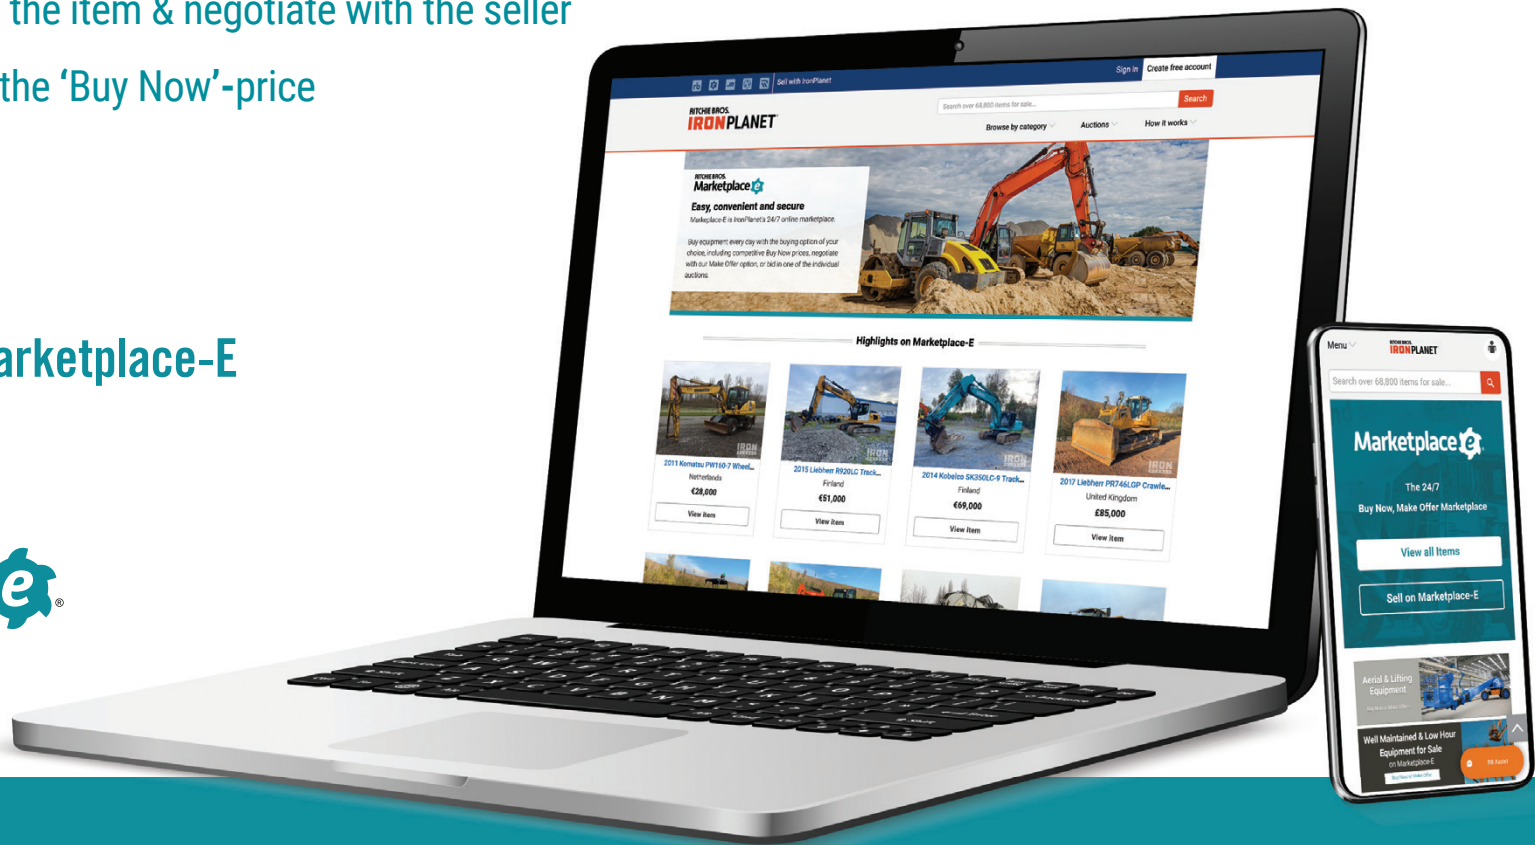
the item & negotiate with the seller
the 'Buy Now'-price

arketplace-E

Sell with IronPlanet
Sign in
Create free account
RITCHIE BROS.
IRONPLANET
Search over 68,800 items for sale...
Search
Browse by category
Auctions
How it works

RITCHIE BROS.
Marketplace
Easy, convenient and secure
Marketplace-E is IronPlanet's 24/7 online marketplace.
Buy equipment every day with the buying option of your choice, including competitive Buy Now prices, negotiate with our Make Offer option, or bid in one of the individual auctions.

Highlights on Marketplace-E

2011 Komatsu PW160-7 Wheel...
Netherlands
€28,000
View item

2015 Liebherr R920LC Track...
Finland
€51,000
View item

2014 Kobelco SK350LC-9 Track...
Finland
€69,000
View item

2017 Liebherr PR746LGP Crawle...
United Kingdom
£85,000
View item

Menu
RITCHIE BROS.
IRONPLANET
Search over 68,800 items for sale...
Marketplace
The 24/7
Buy Now, Make Offer Marketplace
View all Items
Sell on Marketplace-E
Aerial & Lifting Equipment
Well Maintained & Low Hour Equipment for Sale on Marketplace-E